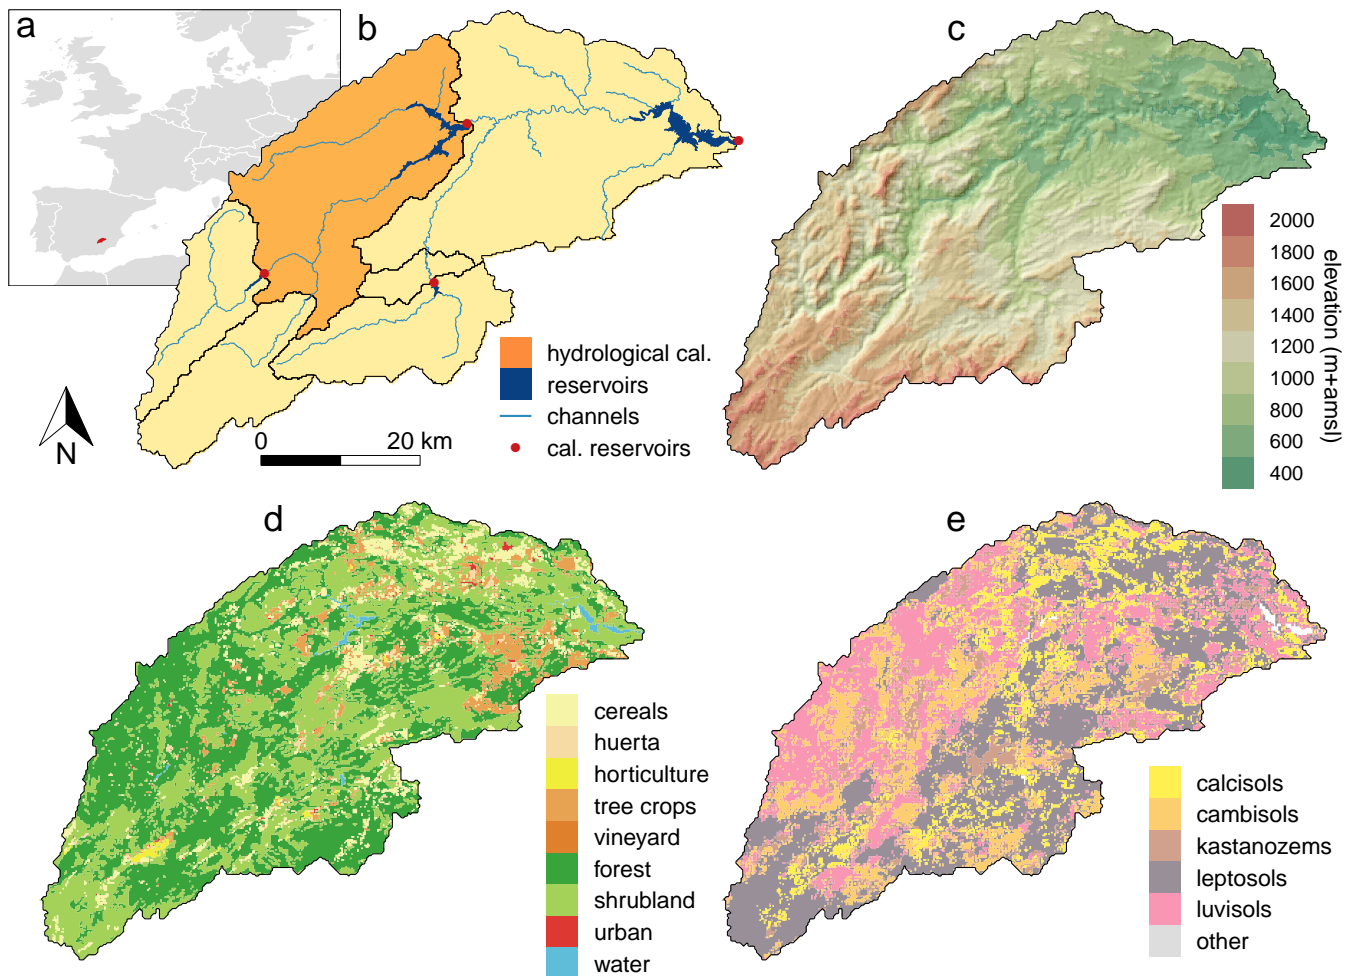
a

b

hydrological cal.
reservoirs
channels
cal. reservoirs

N

0 20 km

c

2000
1800
1600
1400
1200
1000
800
600
400

elevation (m+amsl)

d

cereals
huerta
horticulture
tree crops
vineyard
forest
shrubland
urban
water

e

calcisols
cambisols
kastanozems
leptosols
luvisols
other